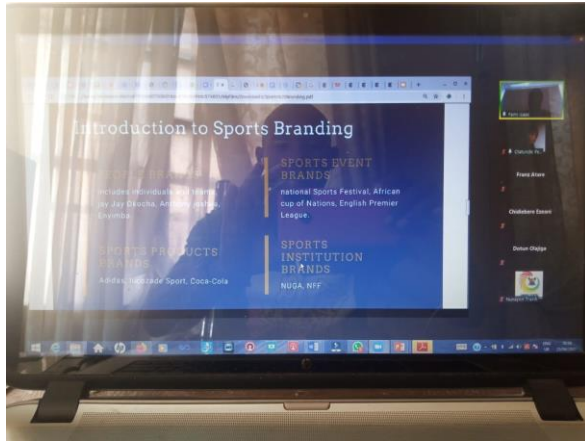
Introduction to Sports Branding

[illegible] BRANDS

Includes individuals and teams Jay Jay Okocha, Anthony Joshua, Enyimba

SPORTS PRODUCTS BRANDS

Adidas, Indomie Sport, Coca-Cola

SPORTS EVENT BRANDS

national Sports Festival, African cup of Nations, English Premier League.

SPORTS INSTITUTION BRANDS

NUGA, NFF

Tami Joan

Olakunle Ni...

Franz Aturo

Chidiebere Essien

Dotun Olajiga

Nwaeze Frank